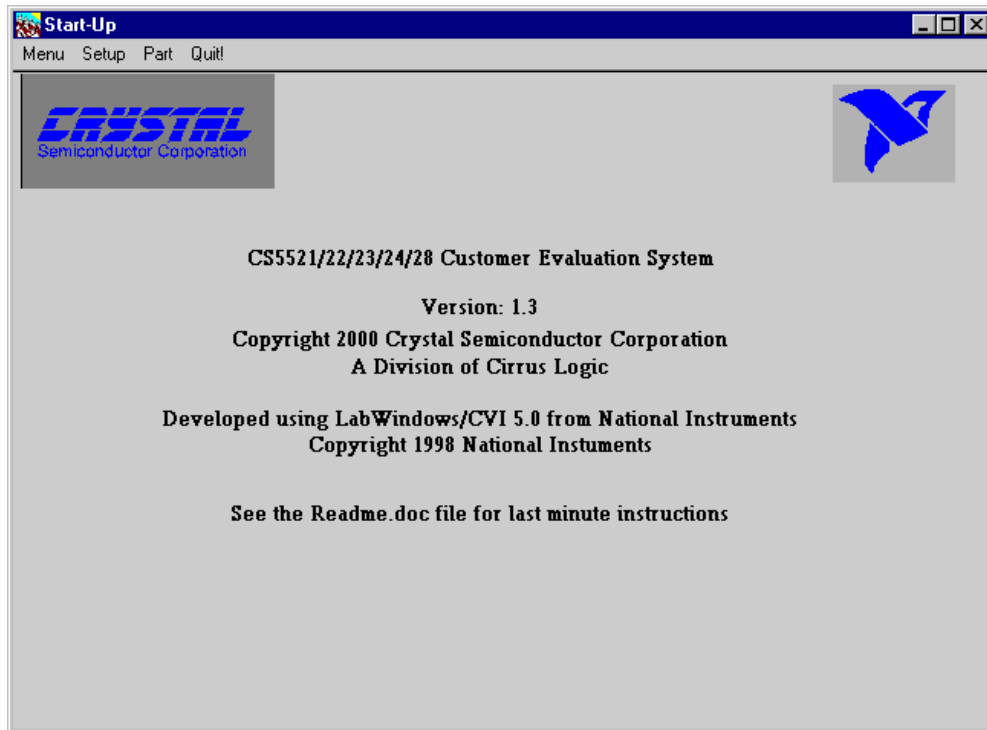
Start-Up

Menu Setup Part Quit!

CRYSTAL
Semiconductor Corporation

CS5521/22/23/24/28 Customer Evaluation System

Version: 1.3

Copyright 2000 Crystal Semiconductor Corporation
A Division of Cirrus Logic

Developed using LabWindows/CVI 5.0 from National Instruments
Copyright 1998 National Instuments

See the Readme.doc file for last minute instructions